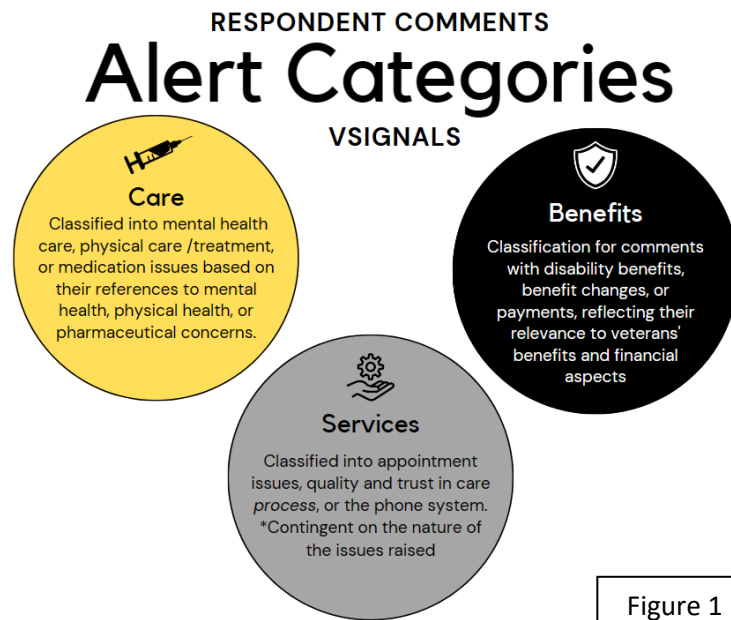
RESPONDENT COMMENTS
Alert Categories
VSIGNALS

Care
Classified into mental health care, physical care /treatment, or medication issues based on their references to mental health, physical health, or pharmaceutical concerns.

Benefits
Classification for comments with disability benefits, benefit changes, or payments, reflecting their relevance to veterans' benefits and financial aspects

Services
Classified into appointment issues, quality and trust in care process, or the phone system. *Contingent on the nature of the issues raised

Figure 1